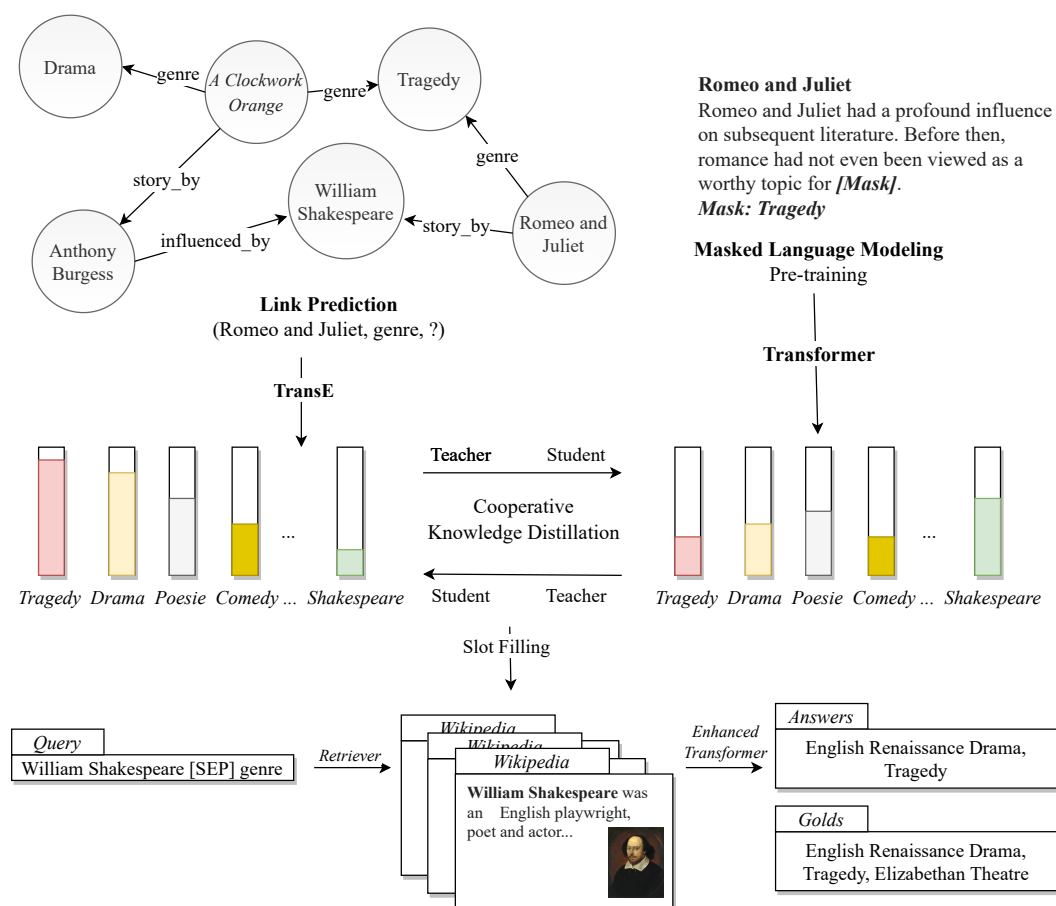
Drama
genre
A Clockwork Orange
genre
Tragedy
story_by
genre
William Shakespeare
Anthony Burgess
influenced_by
story_by
Romeo and Juliet

**Romeo and Juliet**
Romeo and Juliet had a profound influence on subsequent literature. Before then, romance had not even been viewed as a worthy topic for *[Mask]*.
*Mask: Tragedy*

**Masked Language Modeling**
Pre-training

**Link Prediction**
(Romeo and Juliet, genre, ?)

**TransE**

**Transformer**

Teacher Student
Cooperative Knowledge Distillation
Student Teacher

...
*Tragedy* *Drama* *Poesie* *Comedy* ... *Shakespeare*

...
*Tragedy* *Drama* *Poesie* *Comedy* ... *Shakespeare*

Slot Filling

*Query*
William Shakespeare [SEP] genre
*Retriever*
*Wikipedia*
*Wikipedia*
*Wikipedia*
**William Shakespeare** was an English playwright, poet and actor...
*Enhanced Transformer*
*Answers*
English Renaissance Drama, Tragedy
*Golds*
English Renaissance Drama, Tragedy, Elizabethan Theatre